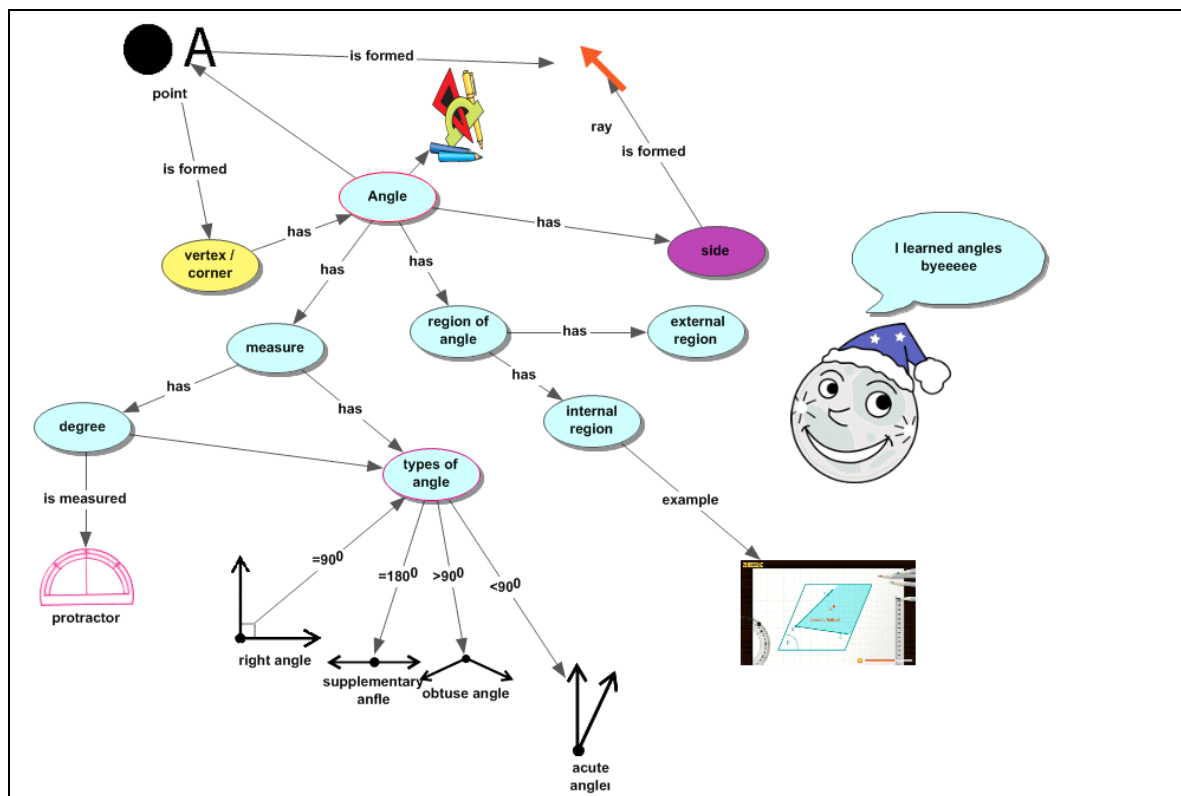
A

is formed

point

ray

is formed

is formed

Angle

has

has

vertex / corner

side

has

has

I learned angles byeeeee

measure

region of angle

has

external region

has

has

has

degree

internal region

types of angle

is measured

example

$=90^0$

$=180^0$

$>90^0$

$<90^0$

protractor

right angle

supplementary anfle

obtuse angle

acute angle